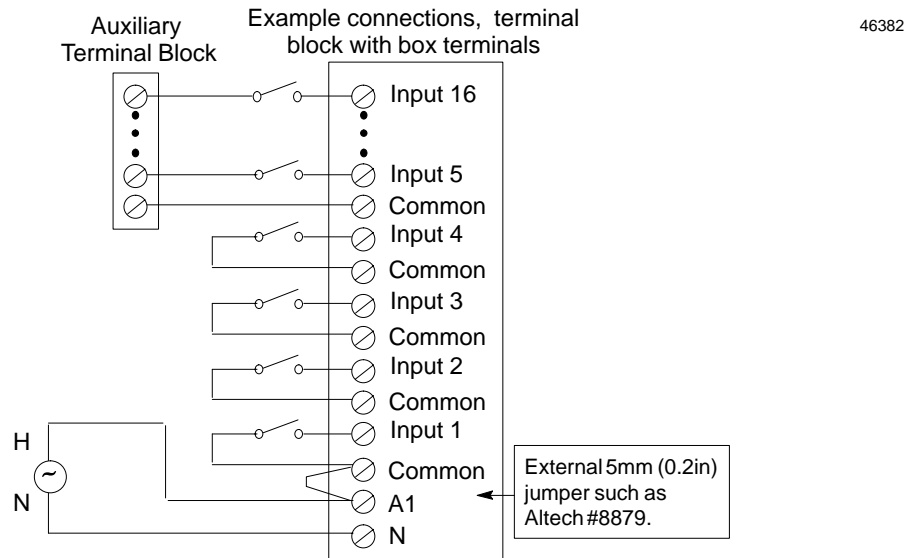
Auxiliary Terminal Block

Example connections, terminal block with box terminals

46382

Input 16

Input 5

Common

Input 4

Common

Input 3

Common

Input 2

Common

Input 1

Common

A1

N

H

~

N

External 5mm (0.2in) jumper such as Altech #8879.